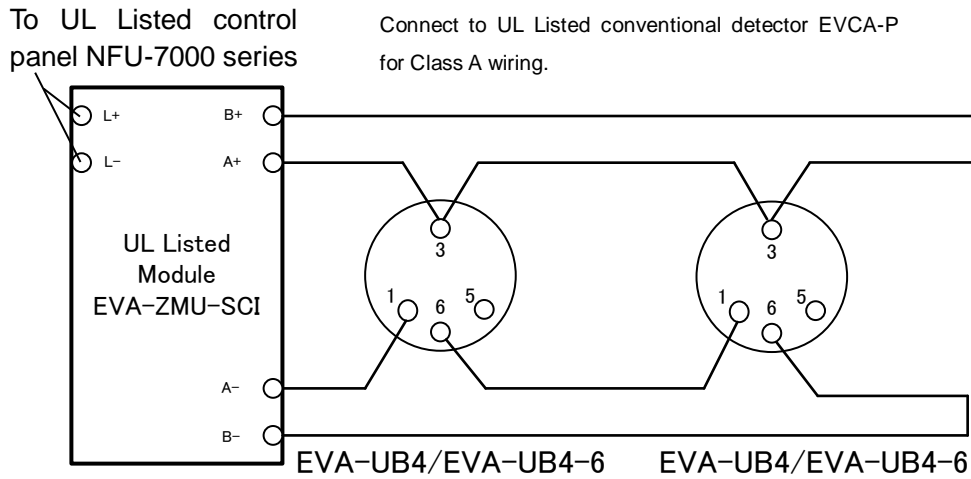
To UL Listed control panel NFU-7000 series

Connect to UL Listed conventional detector EVCA-P for Class A wiring.

L+

L−

B+

A+

UL Listed Module EVA-ZMU-SCI

A−

B−

3

1

6

5

3

1

6

5

EVA-UB4/EVA-UB4-6

EVA-UB4/EVA-UB4-6